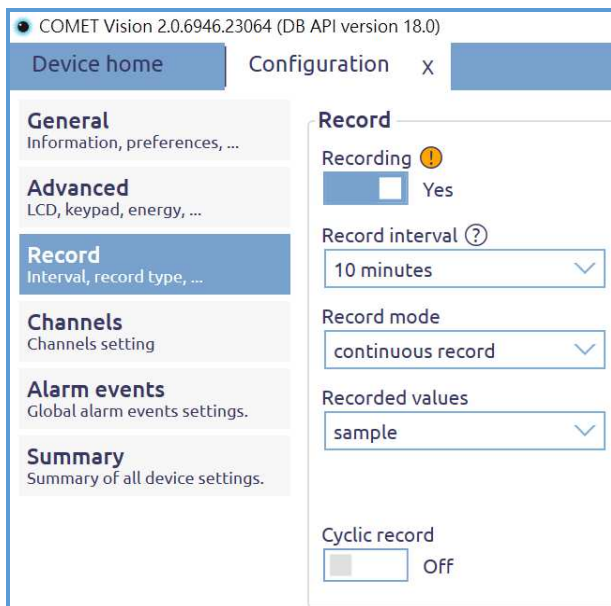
COMET Vision 2.0.6946.23064 (DB API version 18.0)

Device home

Configuration X

General
Information, preferences, ...

Advanced
LCD, keypad, energy, ...

Record
Interval, record type, ...

Channels
Channels setting

Alarm events
Global alarm events settings.

Summary
Summary of all device settings.

Record

Recording !

Yes

Record interval ?

10 minutes

Record mode

continuous record

Recorded values

sample

Cyclic record

Off